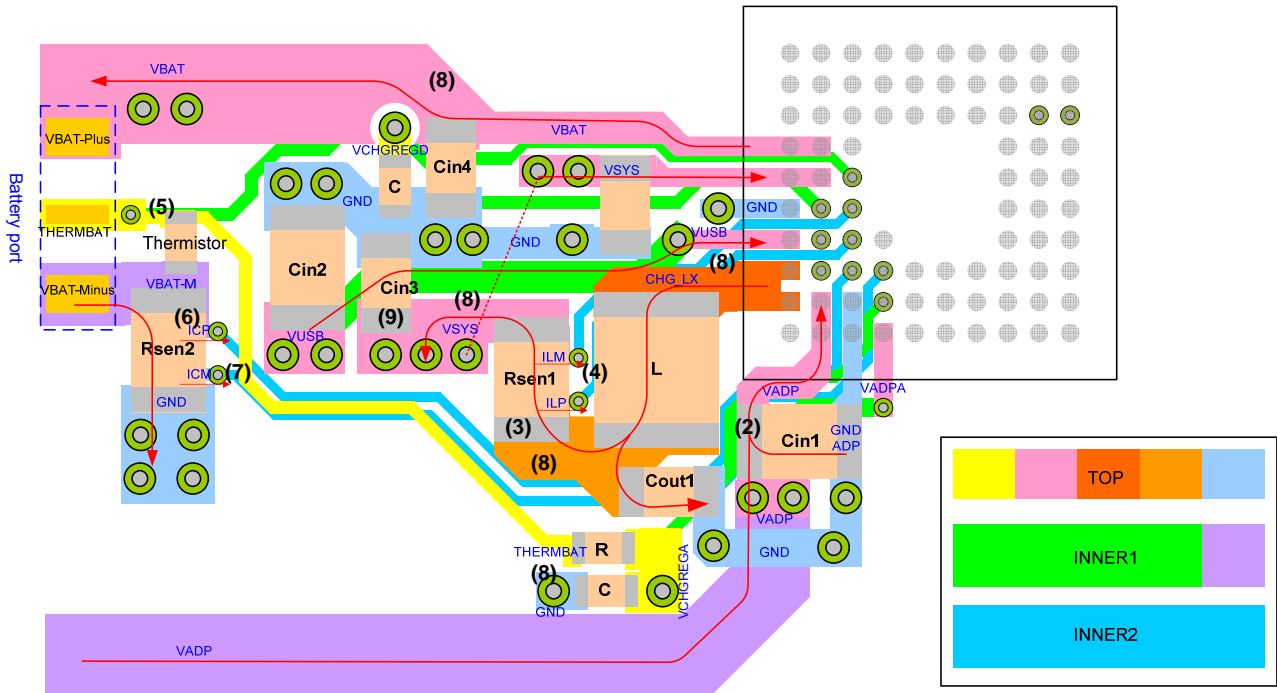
VBAT
(8)
VBAT-Plus
VCHGREGD
Cin4
VBAT
VSYS
C
GND
Battery port
THERMBAT
(5)
Thermistor
GND
GND
VUSB
Cin2
(8)
VBAT-Minus
VBAT-M
Cin3
CHG_LX
(8)
(6)
ICP
VUSB
(9)
VSYS
Rsen2
ILM
Rsen1
(4)
L
ICM
(7)
ILP
VADP
VADPA
GND
(3)
(2)
Cin1
GND
ADP
(8)
Cout1
VADP
THERMBAT
R
GND
(8)
C
GND
VCHGREGA
VADP
TOP
INNER1
INNER2